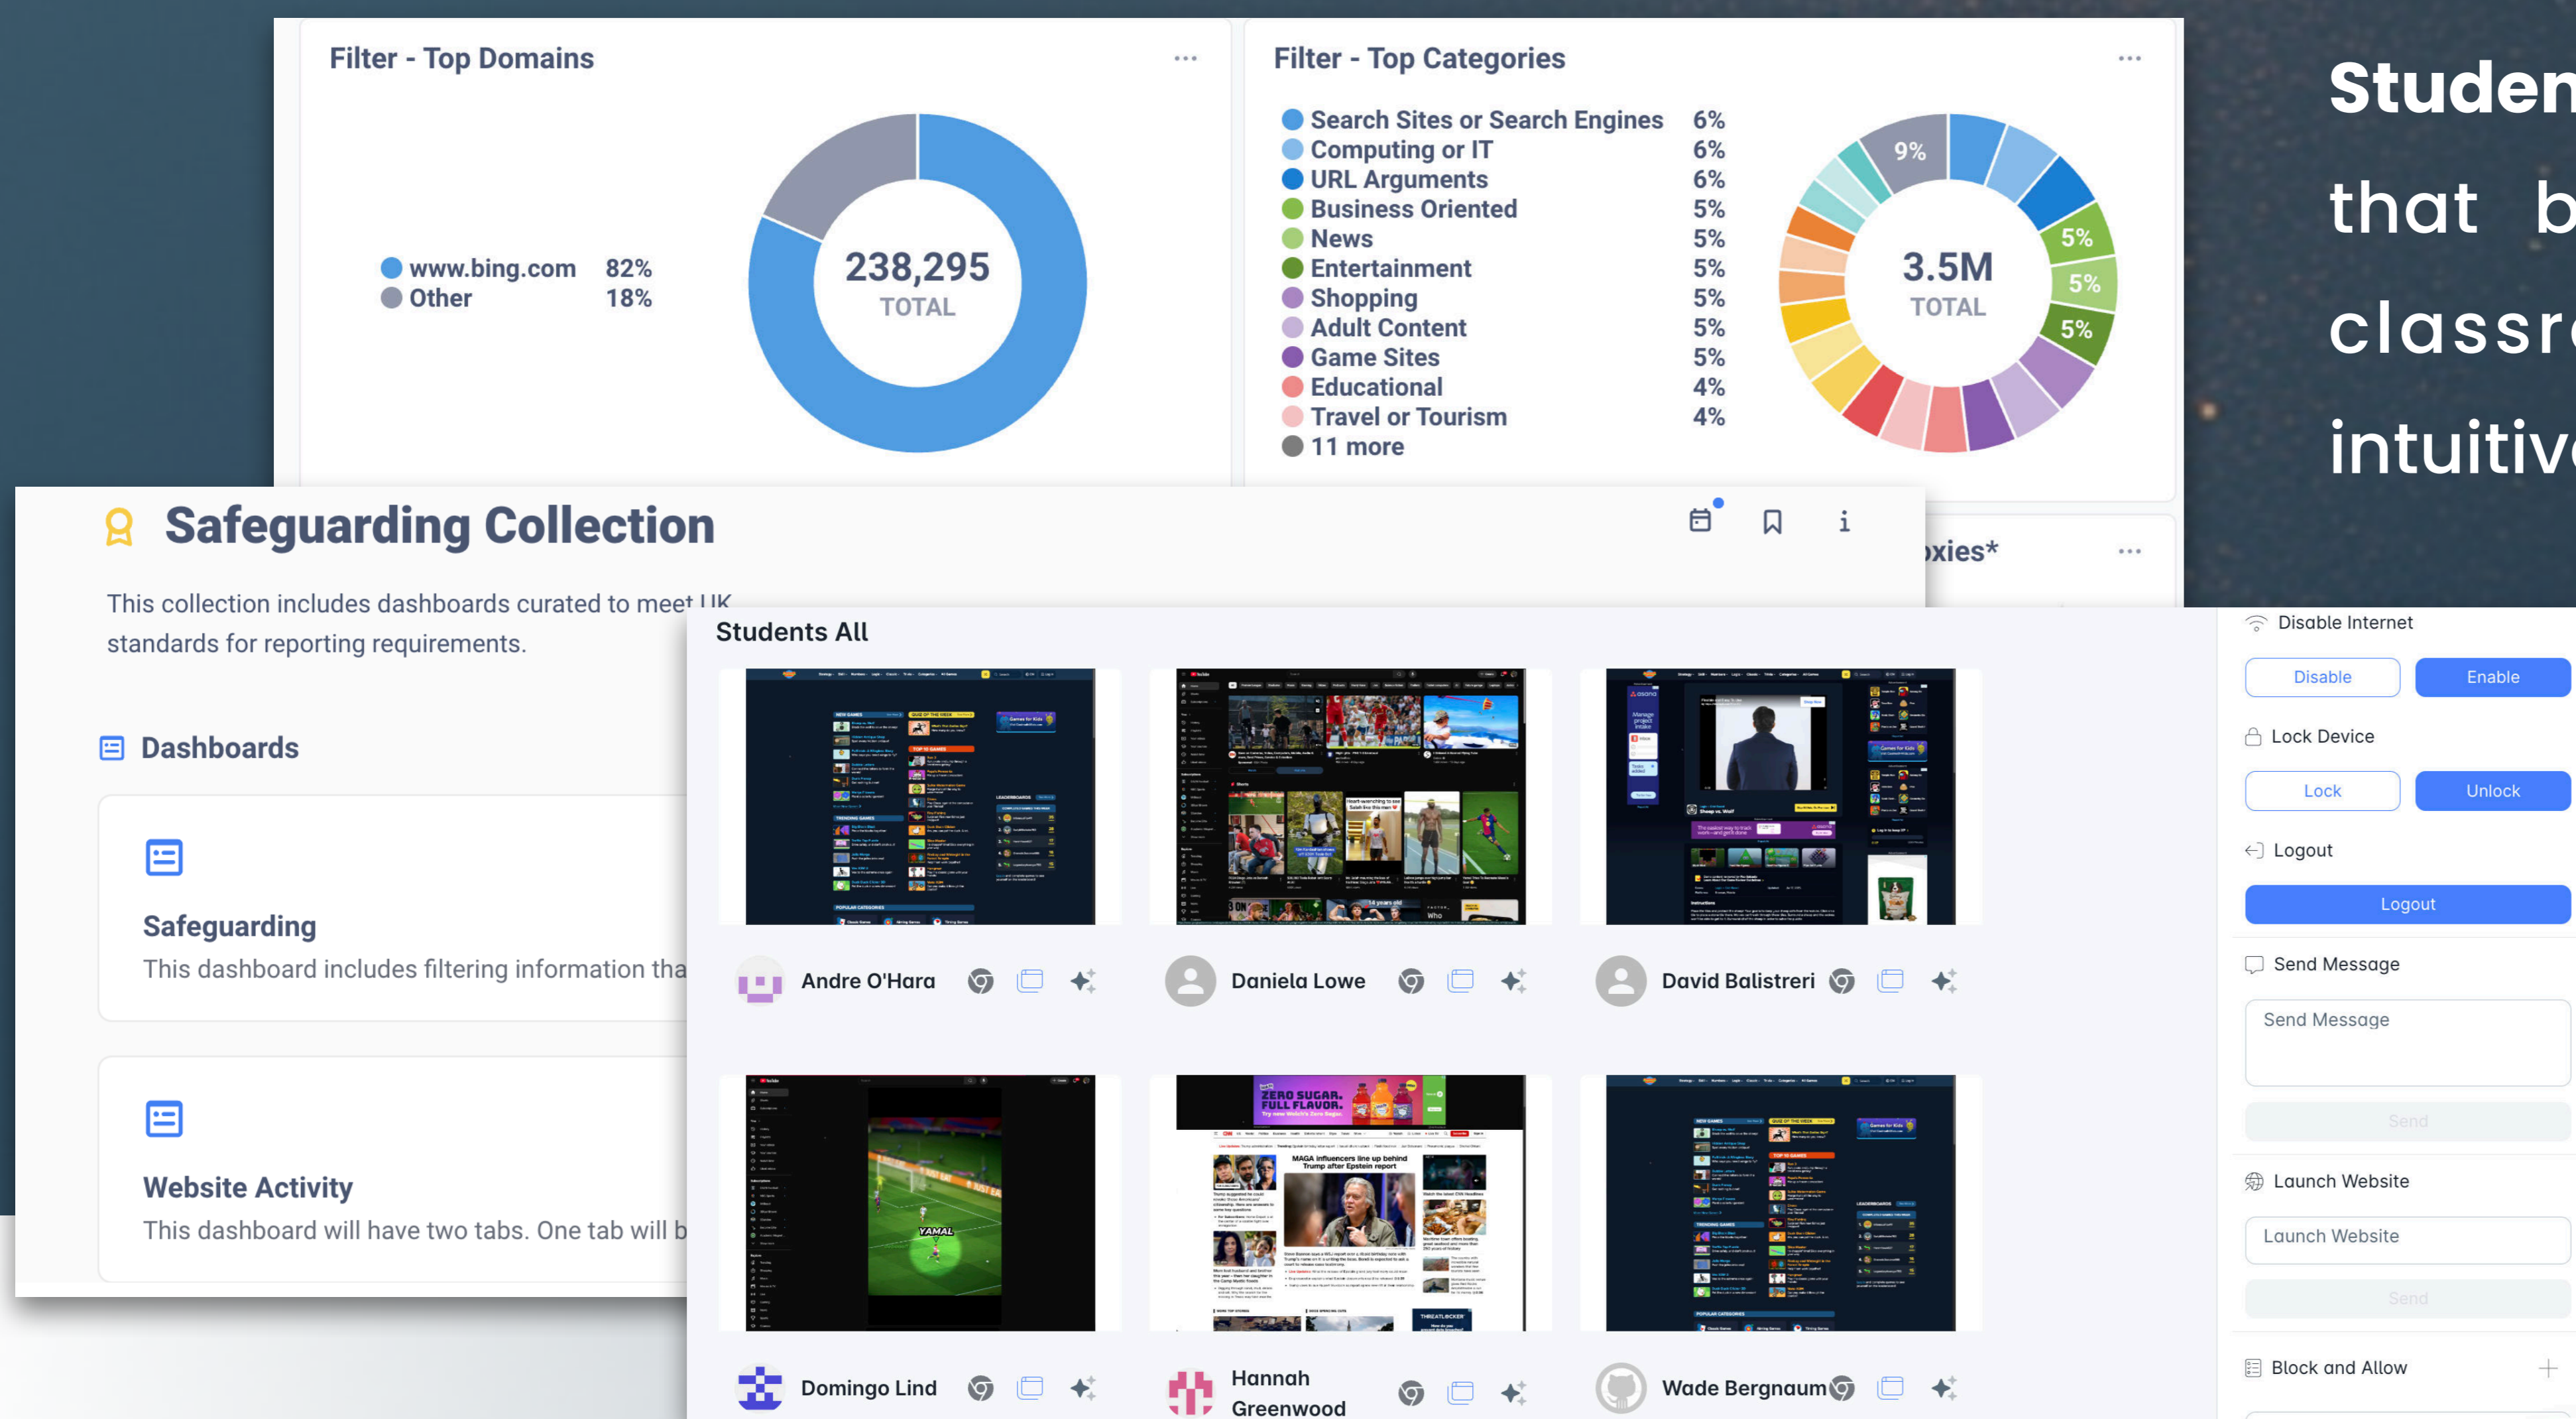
Filter - Top Domains

www.bing.com 82%
Other 18%

238,295
TOTAL

Filter - Top Categories

Search Sites or Search Engines 6%
Computing or IT 6%
URL Arguments 6%
Business Oriented 5%
News 5%
Entertainment 5%
Shopping 5%
Adult Content 5%
Game Sites 5%
Educational 4%
Travel or Tourism 4%
11 more

9%
5%
5%
5%
3.5M
TOTAL

Studen
that b
classr
intuitiv

Safeguarding Collection

This collection includes dashboards curated to meet UK standards for reporting requirements.

Dashboards

Safeguarding
This dashboard includes filtering information tha

Website Activity
This dashboard will have two tabs. One tab will b

oxies*

Students All

Andre O'Hara
Daniela Lowe
David Balistreri
Domingo Lind
Hannah Greenwood
Wade Bergnaum

Disable Internet
Disable
Enable
Lock Device
Lock
Unlock
Logout
Logout
Send Message
Send Message
Send
Launch Website
Launch Website
Send
Block and Allow